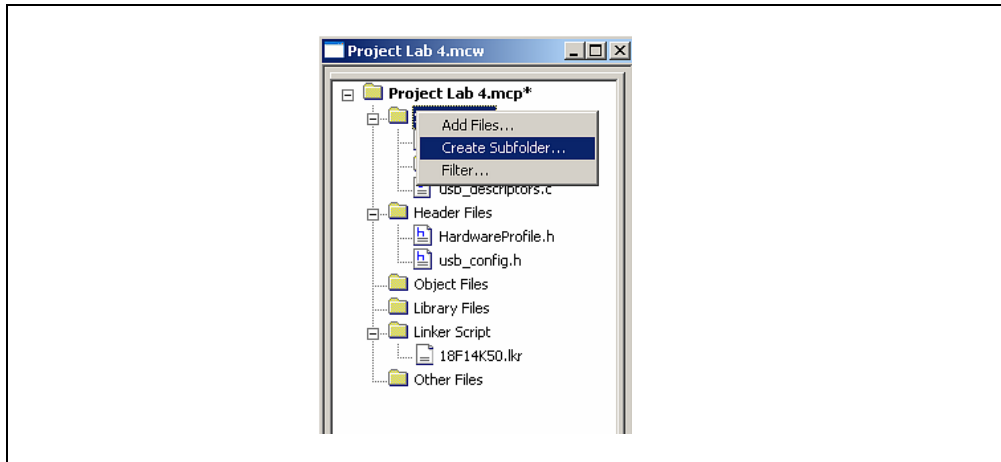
Project Lab 4.mcw

Project Lab 4.mcp*

Add Files...
Create Subfolder...
Filter...

usb_descriptors.c
Header Files
HardwareProfile.h
usb_config.h
Object Files
Library Files
Linker Script
18F14K50.lkr
Other Files